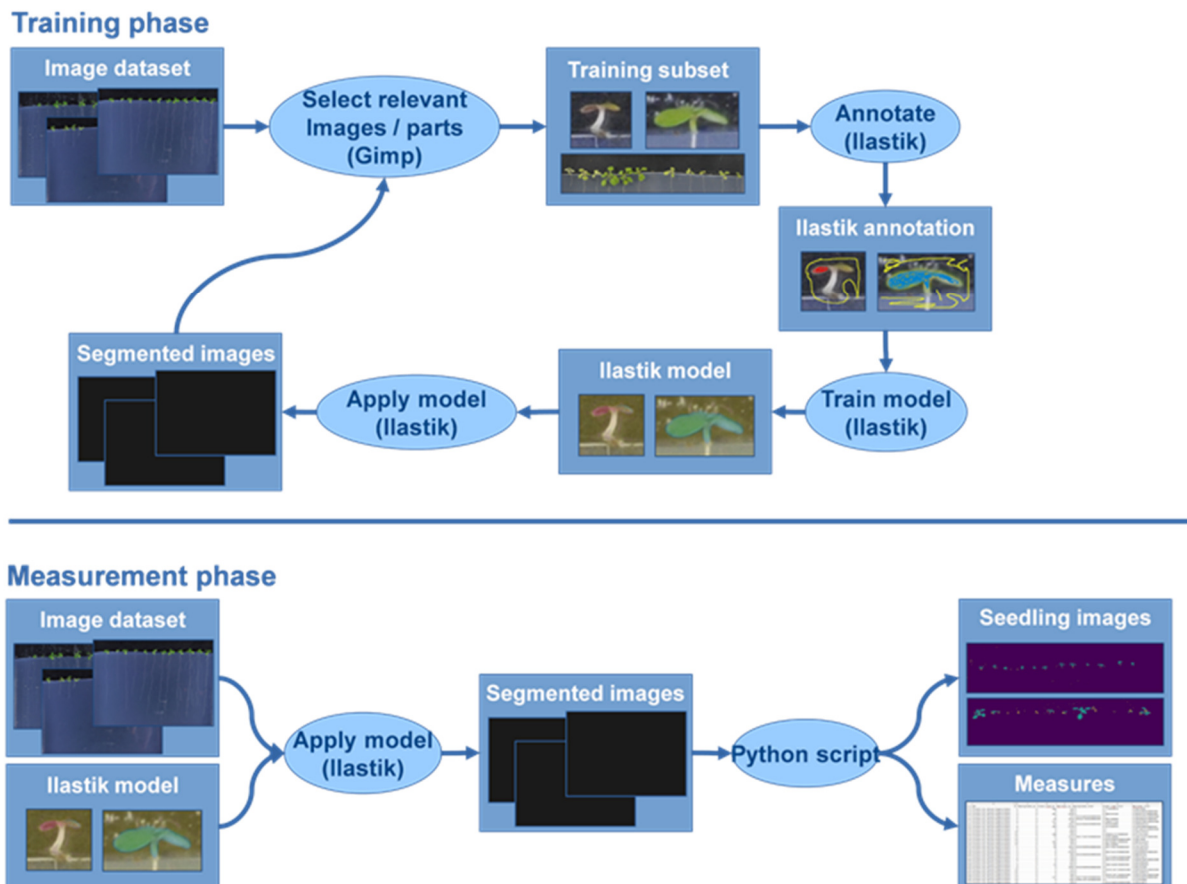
Training phase

Image dataset

Select relevant Images / parts (Gimp)

Training subset

Annotate (Ilastik)

Ilastik annotation

Train model (Ilastik)

Ilastik model

Apply model (Ilastik)

Segmented images

Measurement phase

Image dataset

Ilastik model

Apply model (Ilastik)

Segmented images

Python script

Seedling images

Measures